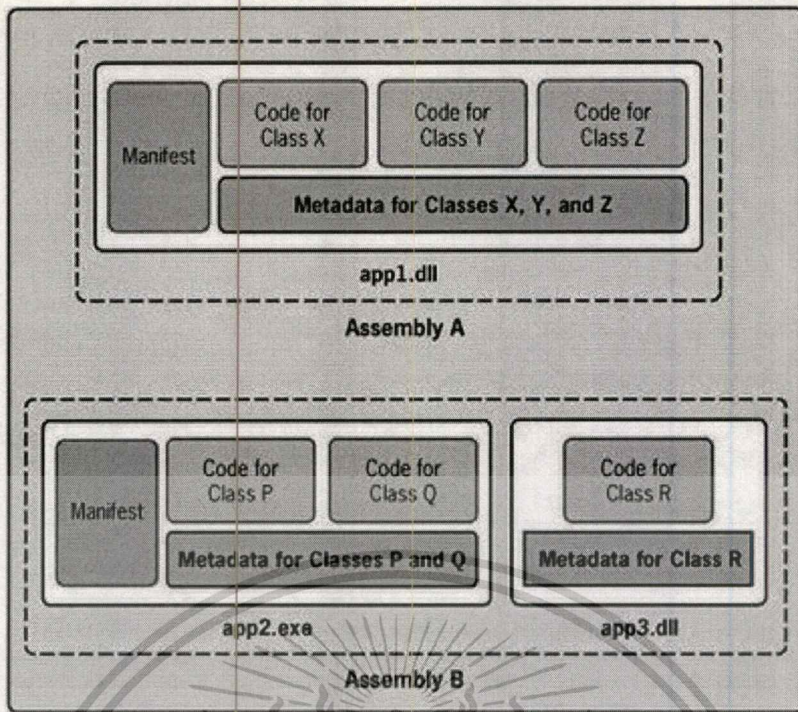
Manifest

Code for Class X

Code for Class Y

Code for Class Z

Metadata for Classes X, Y, and Z

app1.dll

Assembly A

Manifest

Code for Class P

Code for Class Q

Metadata for Classes P and Q

app2.exe

Code for Class R

Metadata for Class R

app3.dll

Assembly B